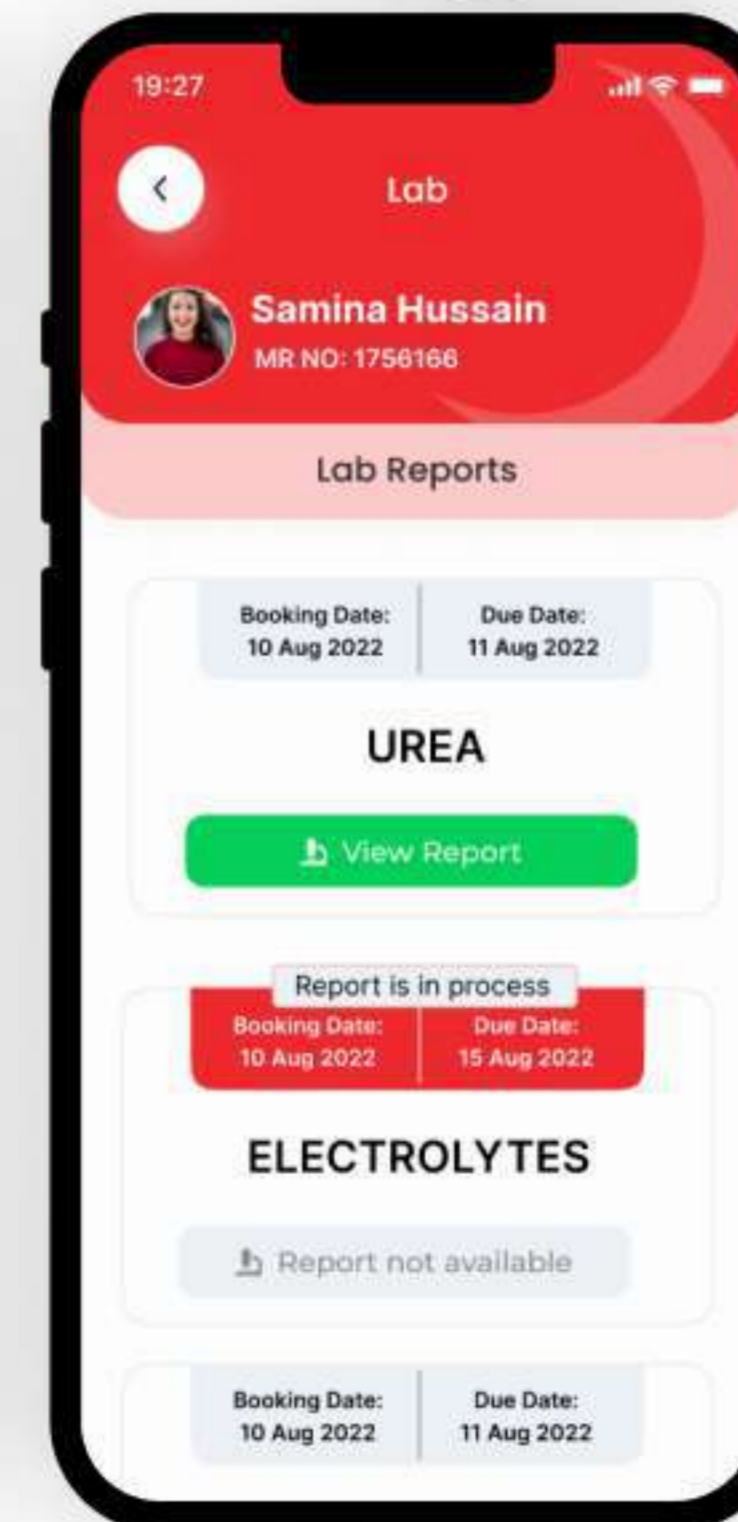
19:27

Lab

Samina Hussain
MR NO: 1756166

Lab Reports

Booking Date:
10 Aug 2022

Due Date:
11 Aug 2022

UREA

View Report

Report is in process

Booking Date:
10 Aug 2022

Due Date:
15 Aug 2022

ELECTROLYTES

Report not available

Booking Date:
10 Aug 2022

Due Date:
11 Aug 2022